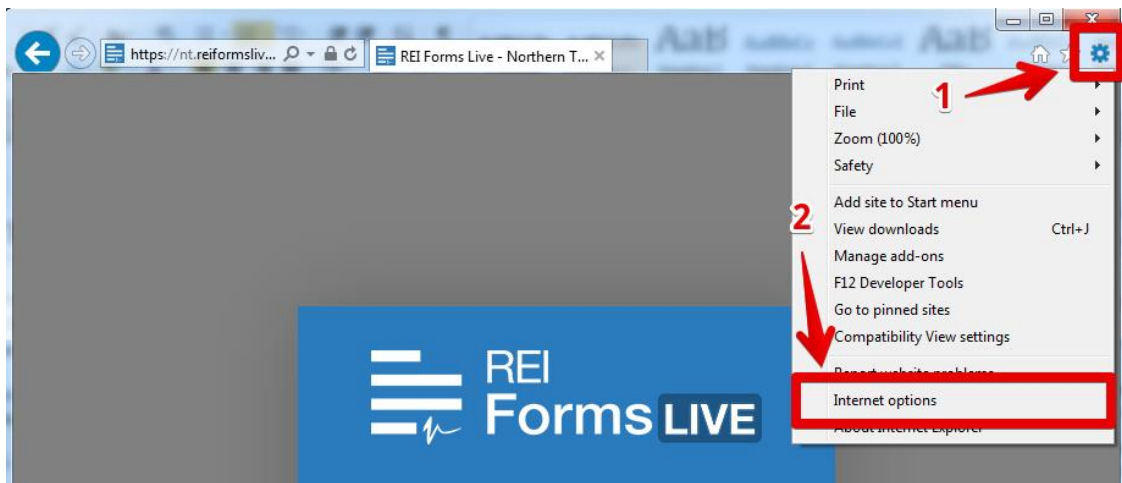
https://nt.reiformsliv...

REI Forms Live - Northern T...

1

2

Print
File
Zoom (100%)
Safety

Add site to Start menu
View downloads Ctrl+J
Manage add-ons
F12 Developer Tools
Go to pinned sites
Compatibility View settings

Report website problems
Internet options
About Internet Explorer

REI
Forms LIVE